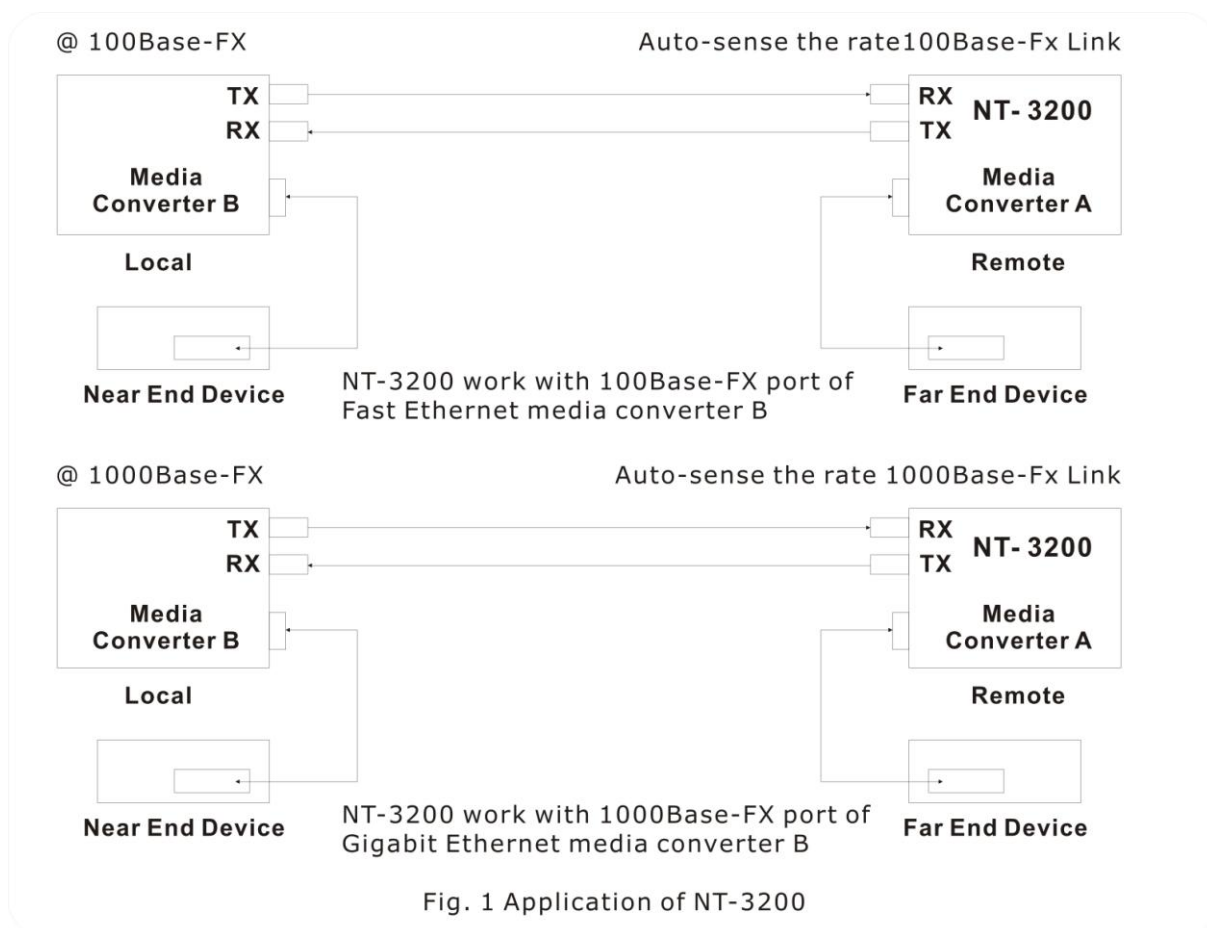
@ 100Base-FX

Auto-sense the rate100Base-Fx Link

TX
RX
Media Converter B

Local

RX
TX
NT- 3200
Media Converter A

Remote

Near End Device

NT-3200 work with 100Base-FX port of Fast Ethernet media converter B

Far End Device

@ 1000Base-FX

Auto-sense the rate 1000Base-Fx Link

TX
RX
Media Converter B

Local

RX
TX
NT- 3200
Media Converter A

Remote

Near End Device

NT-3200 work with 1000Base-FX port of Gigabit Ethernet media converter B

Far End Device

Fig. 1 Application of NT-3200